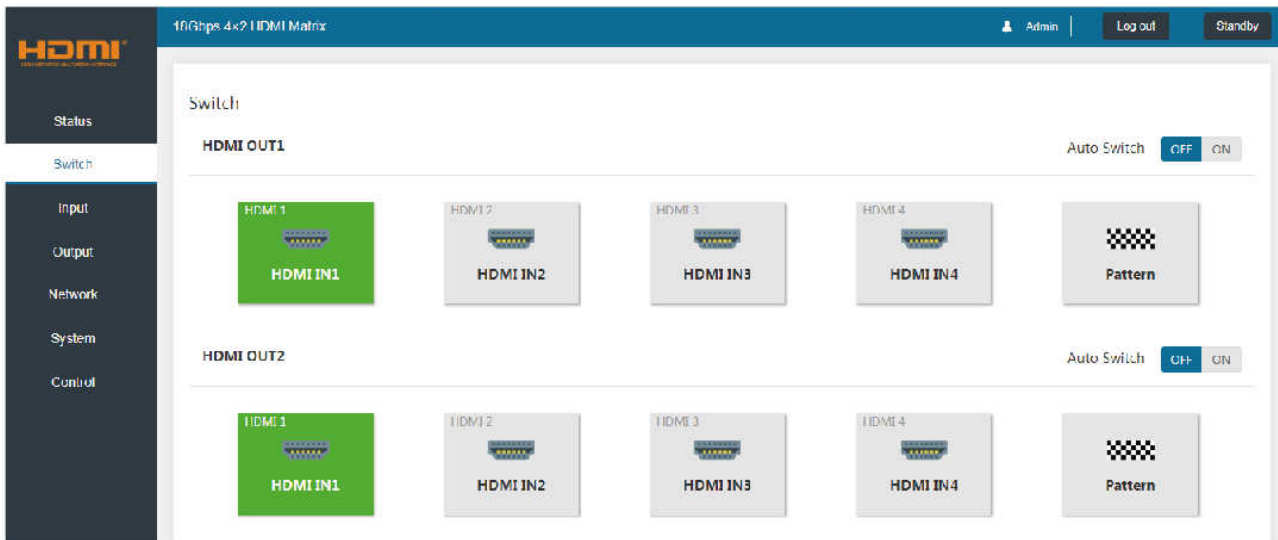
HDMI

18Gbps 4×2 HDMI Matrix

Admin

Log out

Standby

Status

Switch

Input

Output

Network

System

Control

Switch

HDMI OUT1

Auto Switch OFF ON

HDMI 1
HDMI IN1

HDMI 2
HDMI IN2

HDMI 3
HDMI IN3

HDMI 4
HDMI IN4

Pattern

HDMI OUT2

Auto Switch OFF ON

HDMI 1
HDMI IN1

HDMI 2
HDMI IN2

HDMI 3
HDMI IN3

HDMI 4
HDMI IN4

Pattern